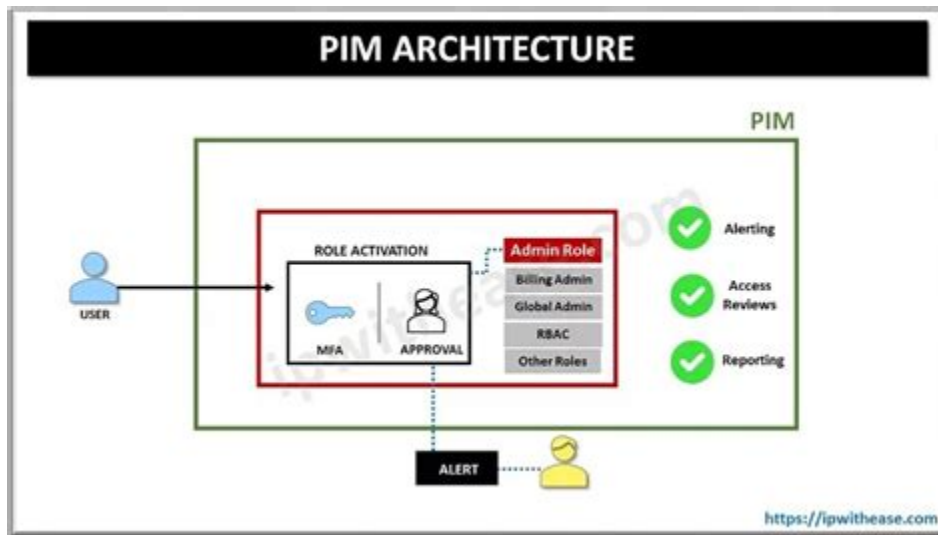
PIM ARCHITECTURE

PIM

USER

ROLE ACTIVATION

MFA

APPROVAL

Admin Role

Billing Admin

Global Admin

RBAC

Other Roles

Alerting

Access Reviews

Reporting

ALERT

ipwithease.com

https://ipwithease.com